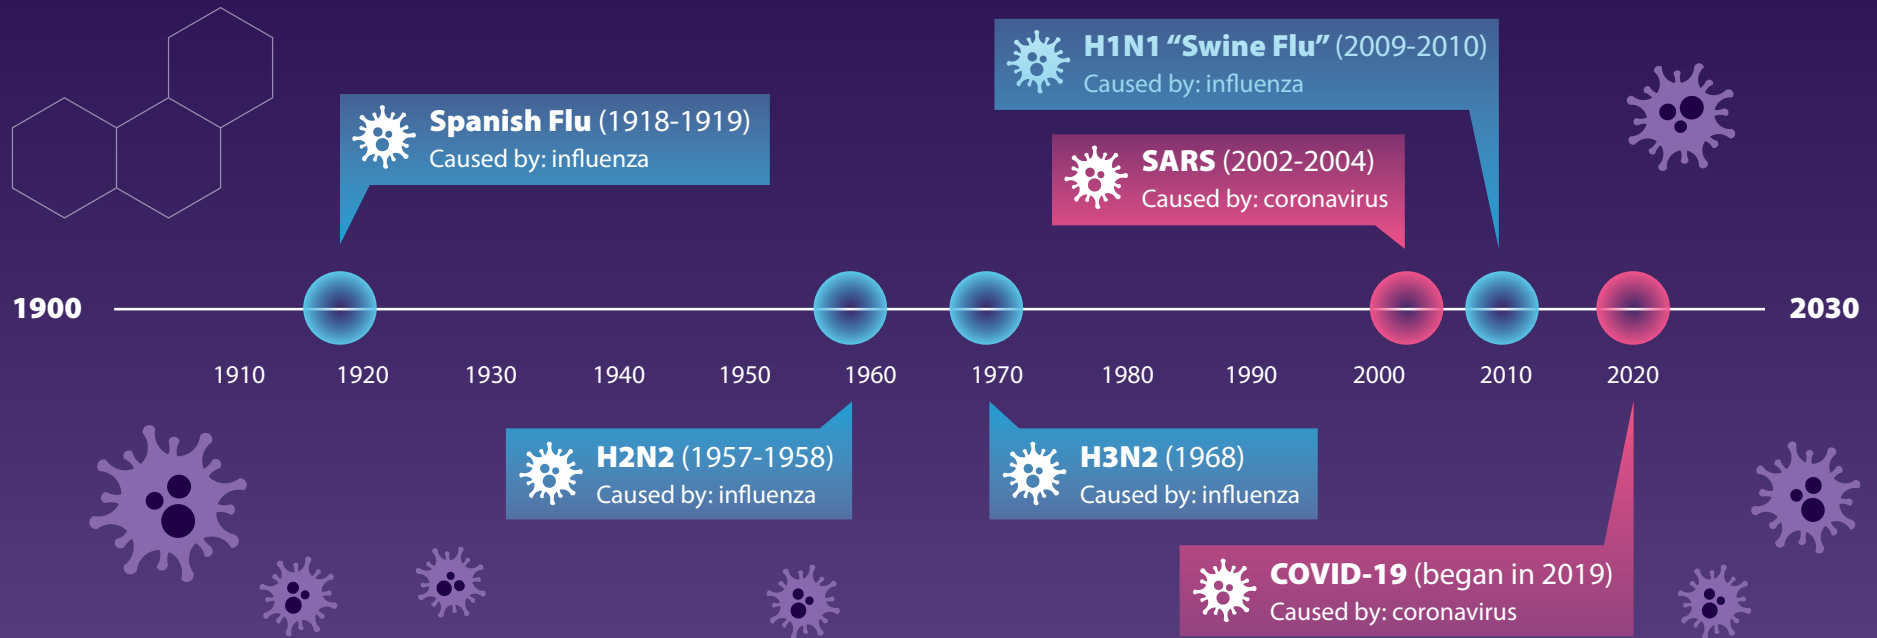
H1N1 “Swine Flu” (2009-2010)
Caused by: influenza

Spanish Flu (1918-1919)
Caused by: influenza

SARS (2002-2004)
Caused by: coronavirus

1900

2030

1910 1920 1930 1940 1950 1960 1970 1980 1990 2000 2010 2020

H2N2 (1957-1958)
Caused by: influenza

H3N2 (1968)
Caused by: influenza

COVID-19 (began in 2019)
Caused by: coronavirus